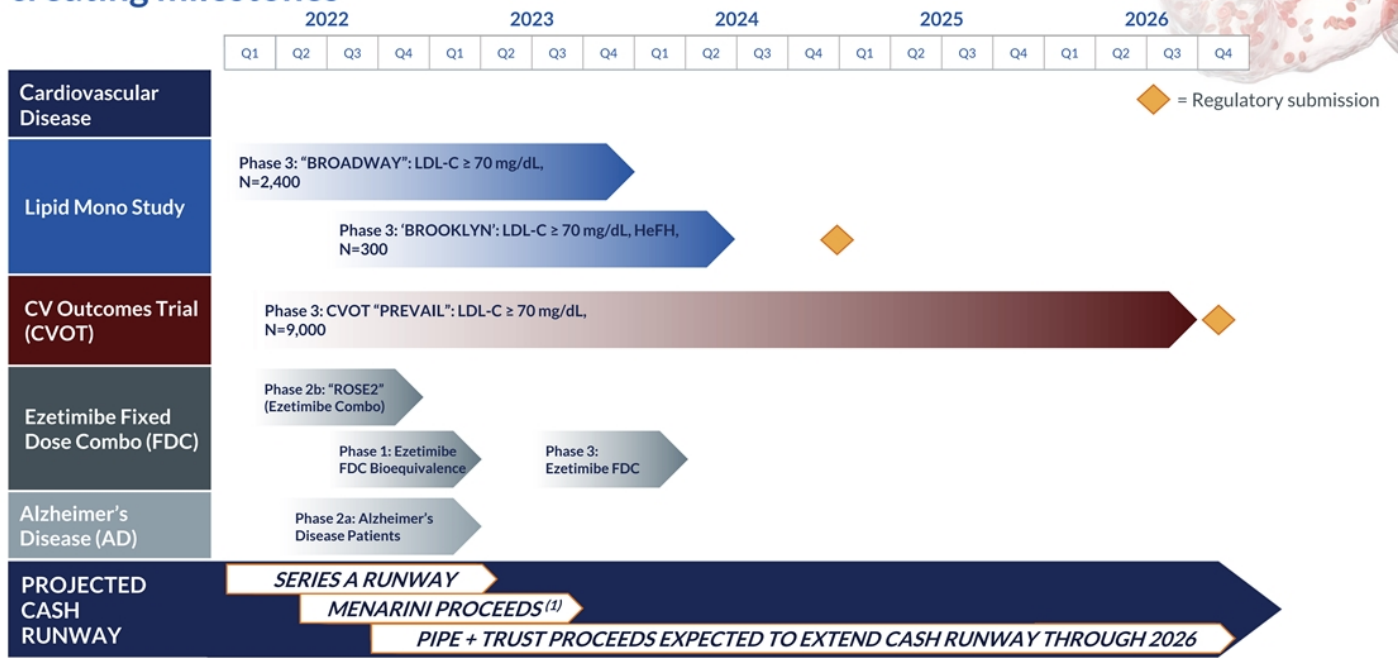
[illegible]

| 2022 | | | | 2023 | | | | 2024 | | | | 2025 | | | | 2026 | | | |
|---|---|---|---|---|---|---|---|---|---|---|---|---|---|---|---|---|---|---|---|
| Q1 | Q2 | Q3 | Q4 | Q1 | Q2 | Q3 | Q4 | Q1 | Q2 | Q3 | Q4 | Q1 | Q2 | Q3 | Q4 | Q1 | Q2 | Q3 | Q4 |

= Regulatory submission

Cardiovascular Disease

Lipid Mono Study

Phase 3: “BROADWAY”: LDL-C ≥ 70 mg/dL, N=2,400

Phase 3: ‘BROOKLYN’: LDL-C ≥ 70 mg/dL, HeFH, N=300

CV Outcomes Trial (CVOT)

Phase 3: CVOT “PREVAIL”: LDL-C ≥ 70 mg/dL, N=9,000

Ezetimibe Fixed Dose Combo (FDC)

Phase 2b: “ROSE2” (Ezetimibe Combo)

Phase 1: Ezetimibe FDC Bioequivalence

Phase 3: Ezetimibe FDC

Alzheimer’s Disease (AD)

Phase 2a: Alzheimer’s Disease Patients

PROJECTED CASH RUNWAY

SERIES A RUNWAY

MENARINI PROCEEDS $^{(1)}$

PIPE + TRUST PROCEEDS EXPECTED TO EXTEND CASH RUNWAY THROUGH 2026